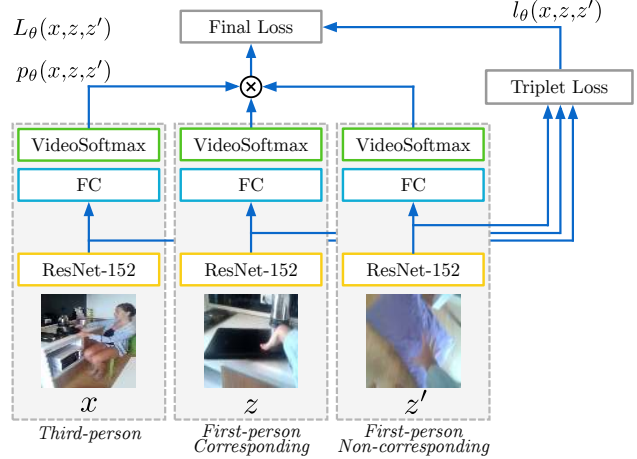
$L_\theta(x,z,z')$

Final Loss

$l_\theta(x,z,z')$

$p_\theta(x,z,z')$

$\otimes$

Triplet Loss

VideoSoftmax

VideoSoftmax

VideoSoftmax

FC

FC

FC

ResNet-152

ResNet-152

ResNet-152

$x$

$z$

$z'$

Third-person

First-person Corresponding

First-person Non-corresponding